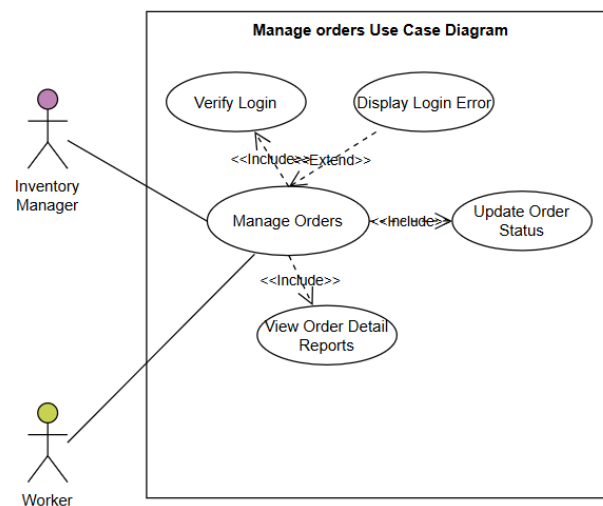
Manage orders Use Case Diagram

Verify Login

Display Login Error

<<Include>>

<<Extend>>

Inventory Manager

Manage Orders

<<Include>>

Update Order Status

<<Include>>

View Order Detail Reports

Worker